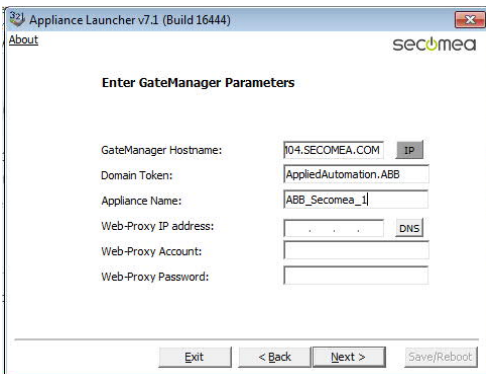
Appliance Launcher v7.1 (Build 16444)
About
secomea

Enter GateManager Parameters

GateManager Hostname: 104.SECOMEA.COM IP
Domain Token: AppliedAutomation.ABB
Appliance Name: ABB_Secomea_1
Web-Proxy IP address: . . . DNS
Web-Proxy Account:
Web-Proxy Password:

Exit
< Back
Next >
Save/Reboot